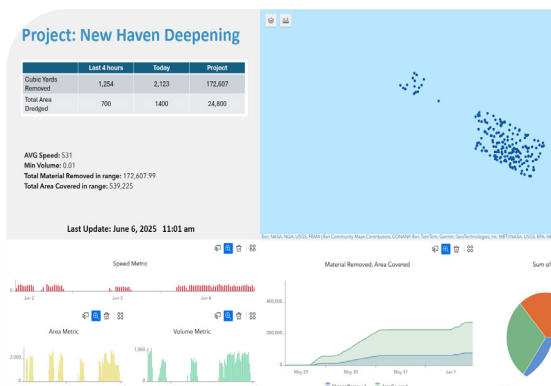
Project: New Haven Deepening

| | Last 4 hours | Today | Project |
|---|---|---|---|
| Cubic Yards Removed | 1,254 | 2,123 | 172,607 |
| Total Area Dredged | 700 | 1400 | 24,800 |

AVG Speed: 531
Min Volume: 0.01
Total Material Removed in range: 172,607.99
Total Area Covered in range: 539,225

Last Update: June 6, 2025 11:01 am

Esri, NASA, NGA, USGS, FEMA | Esri Community Maps Contributors, CONANP, Esri, TomTom, Garmin, SafeGraph, GeoTechnologies, Inc, METI/NASA, USGS, EPA, N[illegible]

Speed Metric

Jun 2
Jun 3
Jun 4

Area Metric

2,000

Volume Metric

1,000

Material Removed, Area Covered

400,000
200,000
0
May 29
May 31
Jun 1

Sum of